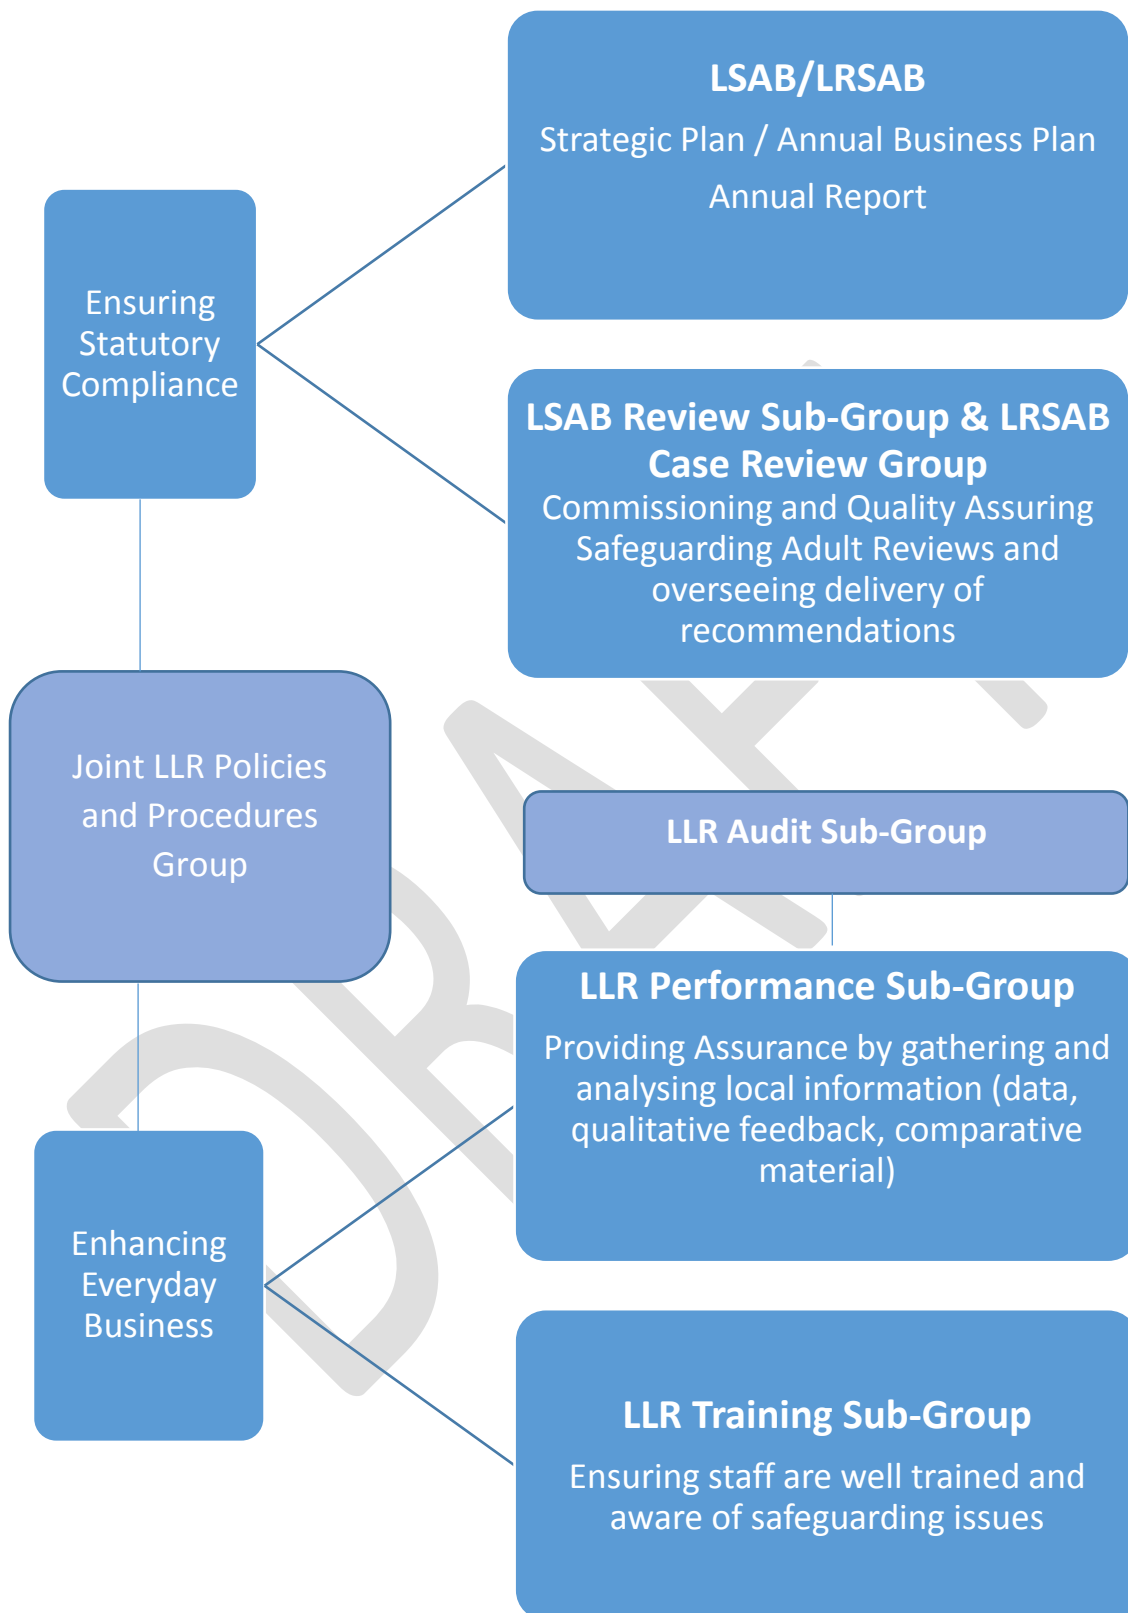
Ensuring Statutory Compliance

LSAB/LRSAB

Strategic Plan / Annual Business Plan

Annual Report

LSAB Review Sub-Group & LRSAB Case Review Group

Commissioning and Quality Assuring Safeguarding Adult Reviews and overseeing delivery of recommendations

Joint LLR Policies and Procedures Group

LLR Audit Sub-Group

LLR Performance Sub-Group

Providing Assurance by gathering and analysing local information (data, qualitative feedback, comparative material)

Enhancing Everyday Business

LLR Training Sub-Group

Ensuring staff are well trained and aware of safeguarding issues

DRAFT